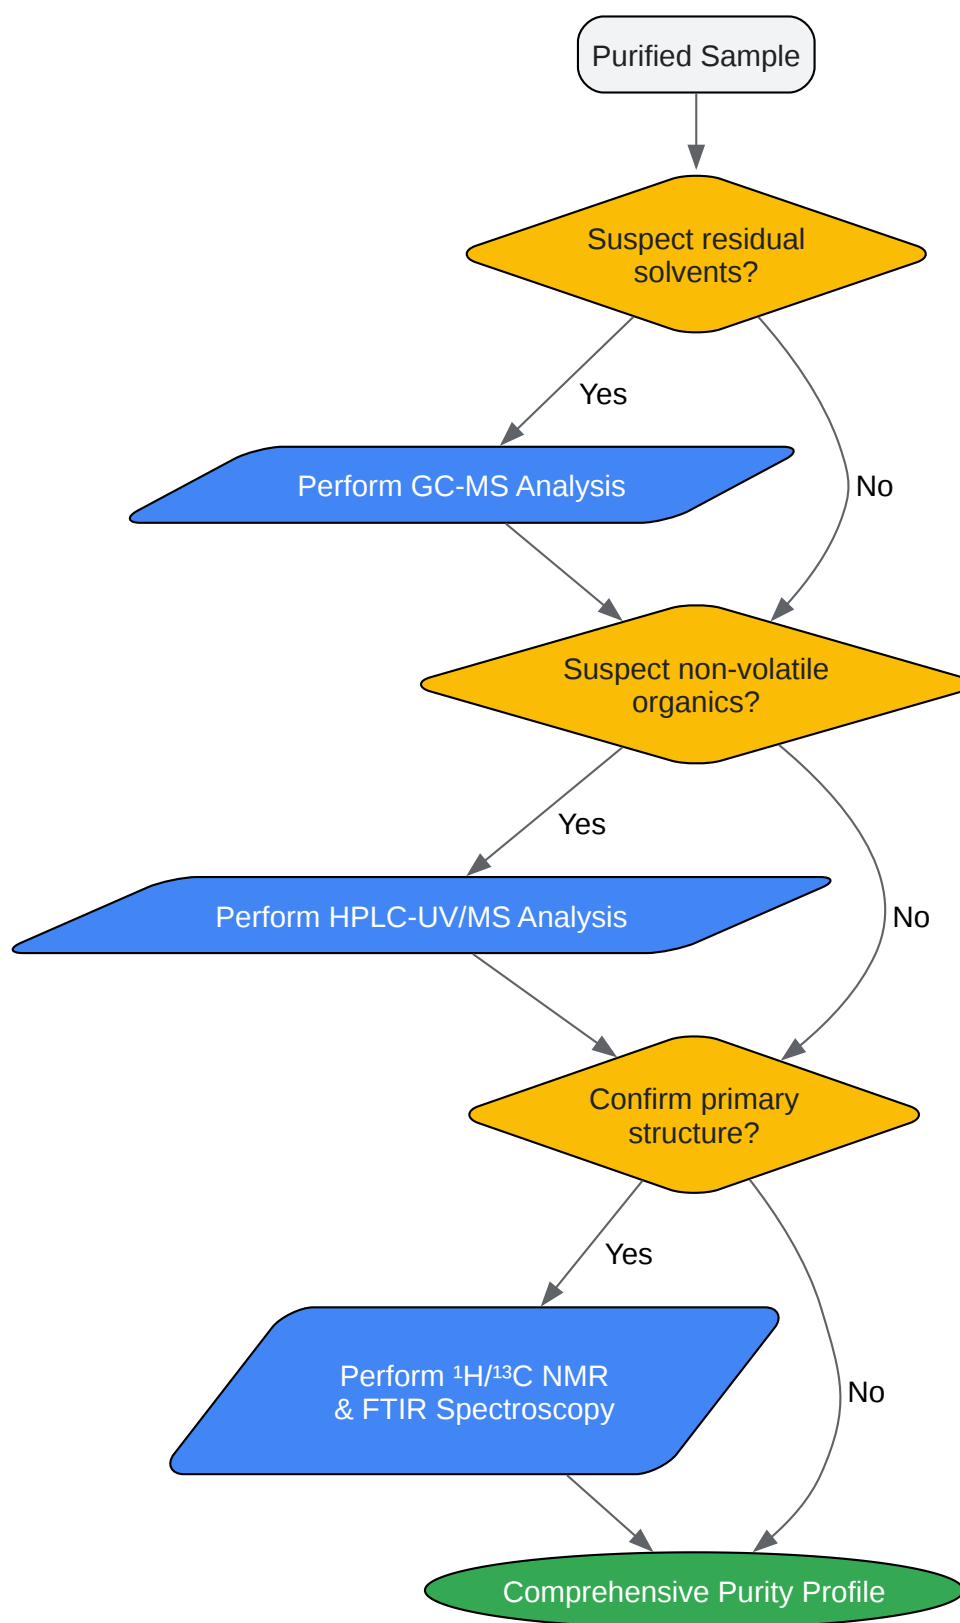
Purified Sample

Suspect residual solvents?

Yes

No

Perform GC-MS Analysis

Suspect non-volatile organics?

Yes

No

Perform HPLC-UV/MS Analysis

Confirm primary structure?

Yes

No

Perform $^{1}H/^{13}C$ NMR & FTIR Spectroscopy

Comprehensive Purity Profile